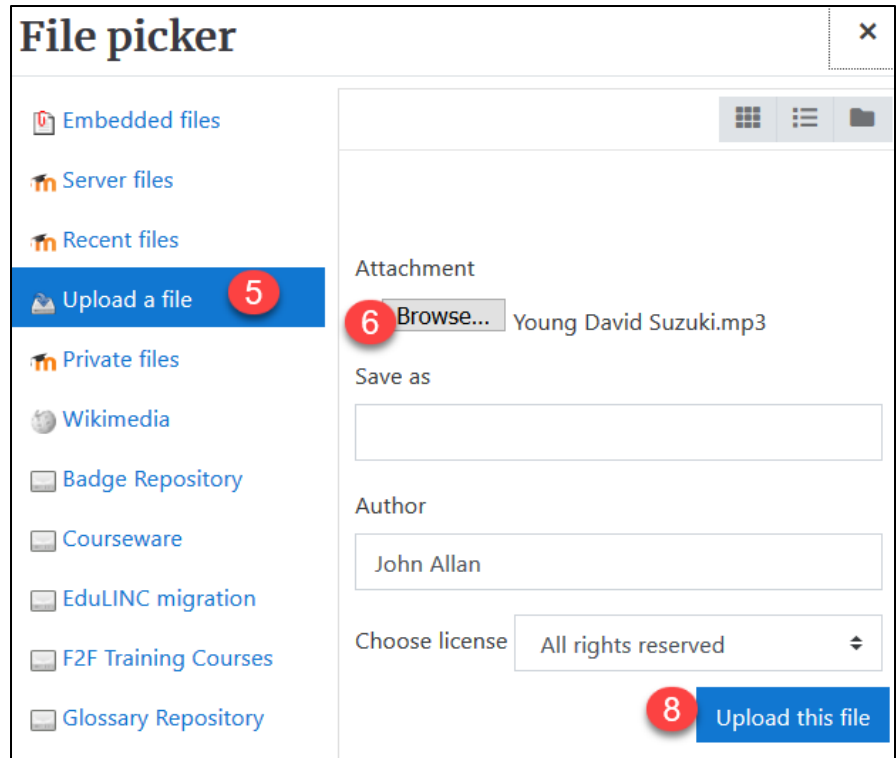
File picker

×

Embedded files

Server files

Recent files

Upload a file

5

Private files

Wikimedia

Badge Repository

Courseware

EduLINC migration

F2F Training Courses

Glossary Repository

Attachment

6

Browse...

Young David Suzuki.mp3

Save as

Author

John Allan

Choose license

All rights reserved

8

Upload this file